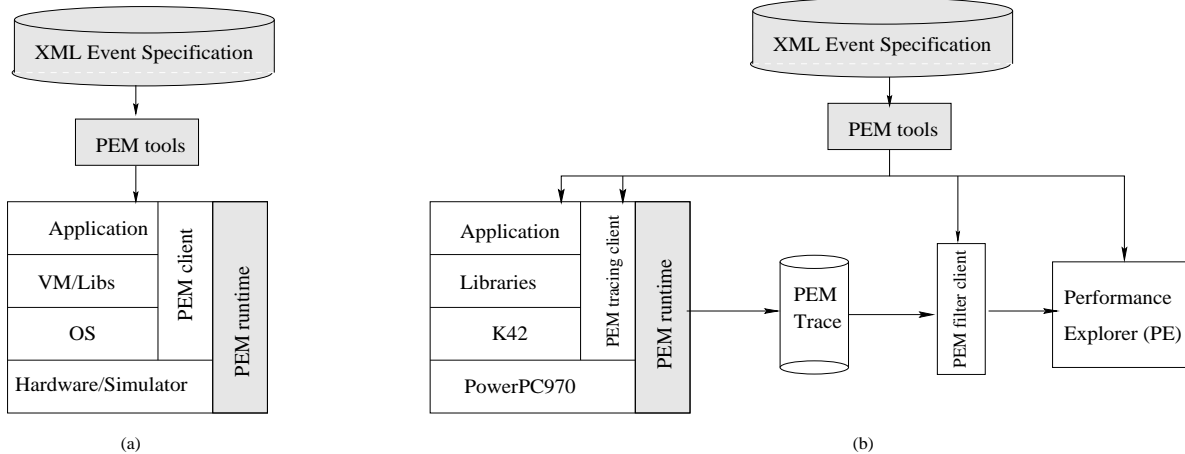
XML Event Specification

PEM tools

Application

VM/Libs

OS

PEM client

PEM runtime

Hardware/Simulator

(a)

XML Event Specification

PEM tools

Application

Libraries

K42

PEM tracing client

PEM runtime

PowerPC970

PEM Trace

PEM filter client

Performance Explorer (PE)

(b)